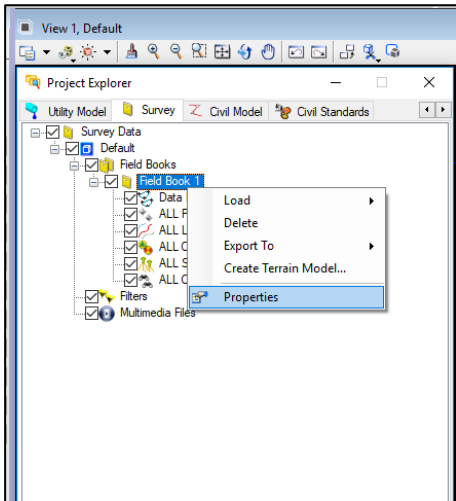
View 1, Default

Project Explorer

Utility Model
Survey
Civil Model
Civil Standards

Survey Data
Default
Field Books
Field Book 1
Data
ALL P
ALL L
ALL C
ALL S
ALL C
Filters
Multimedia Files

Load
Delete
Export To
Create Terrain Model...
Properties